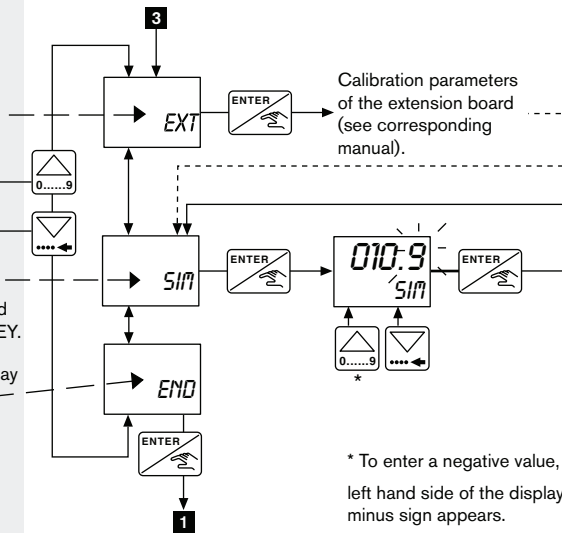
3

EXT

ENTER

Calibration parameters of the extension board (see corresponding manual).

0......9

SIM

ENTER

010.9
SIM

ENTER

0......9

*

d
EY.

ay

END

ENTER

* To enter a negative value,

left hand side of the display
minus sign appears.

1